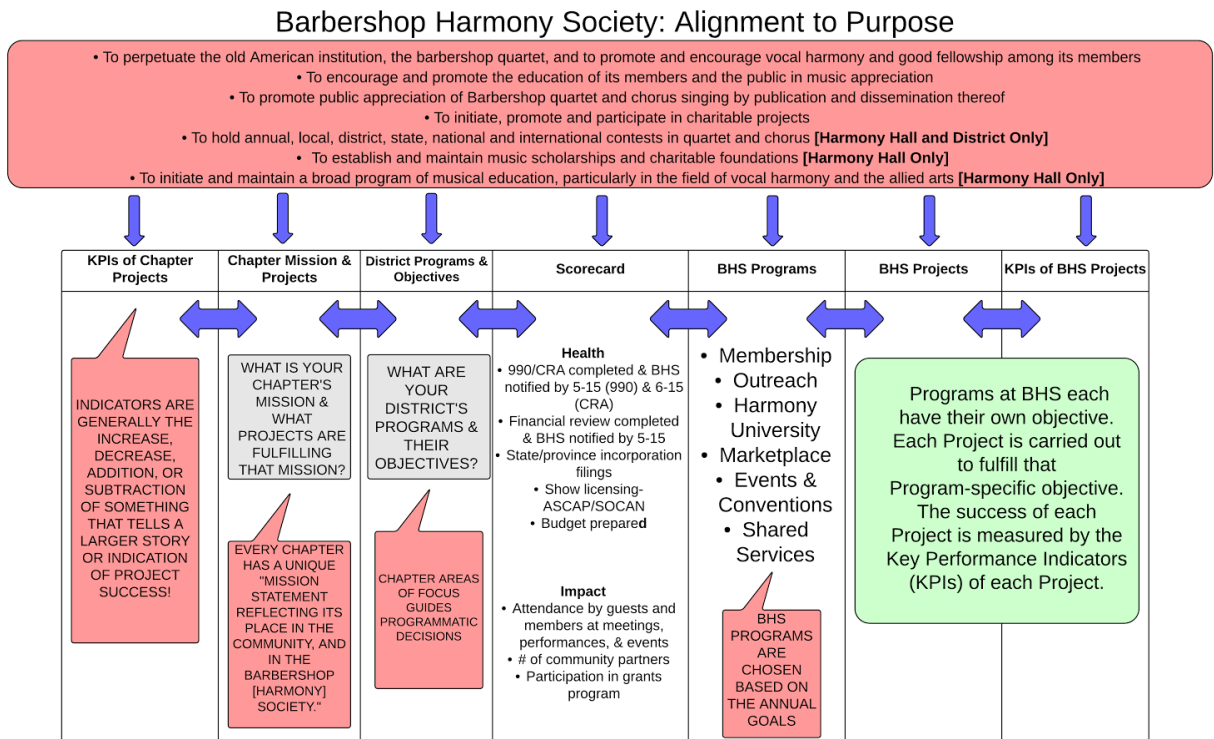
Barbershop Harmony Society: Alignment to Purpose

• To perpetuate the old American institution, the barbershop quartet, and to promote and encourage vocal harmony and good fellowship among its members
• To encourage and promote the education of its members and the public in music appreciation
• To promote public appreciation of Barbershop quartet and chorus singing by publication and dissemination thereof
• To initiate, promote and participate in charitable projects
• To hold annual, local, district, state, national and international contests in quartet and chorus **[Harmony Hall and District Only]**
• To establish and maintain music scholarships and charitable foundations **[Harmony Hall Only]**
• To initiate and maintain a broad program of musical education, particularly in the field of vocal harmony and the allied arts **[Harmony Hall Only]**

| KPIs of Chapter Projects | Chapter Mission & Projects | District Programs & Objectives | Scorecard | BHS Programs | BHS Projects | KPIs of BHS Projects |
|---|---|---|---|---|---|---|

INDICATORS ARE GENERALLY THE INCREASE, DECREASE, ADDITION, OR SUBTRACTION OF SOMETHING THAT TELLS A LARGER STORY OR INDICATION OF PROJECT SUCCESS!

WHAT IS YOUR CHAPTER'S MISSION & WHAT PROJECTS ARE FULFILLING THAT MISSION?

EVERY CHAPTER HAS A UNIQUE "MISSION STATEMENT REFLECTING ITS PLACE IN THE COMMUNITY, AND IN THE BARBERSHOP [HARMONY] SOCIETY."

WHAT ARE YOUR DISTRICT'S PROGRAMS & THEIR OBJECTIVES?

CHAPTER AREAS OF FOCUS GUIDES PROGRAMMATIC DECISIONS

Health
• 990/CRA completed & BHS notified by 5-15 (990) & 6-15 (CRA)
• Financial review completed & BHS notified by 5-15
• State/province incorporation filings
• Show licensing- ASCAP/SOCAN
• Budget prepared

Impact
• Attendance by guests and members at meetings, performances, & events
• # of community partners
• Participation in grants program

• Membership
• Outreach
• Harmony University
• Marketplace
• Events & Conventions
• Shared Services

BHS PROGRAMS ARE CHOSEN BASED ON THE ANNUAL GOALS

Programs at BHS each have their own objective. Each Project is carried out to fulfill that Program-specific objective. The success of each Project is measured by the Key Performance Indicators (KPIs) of each Project.